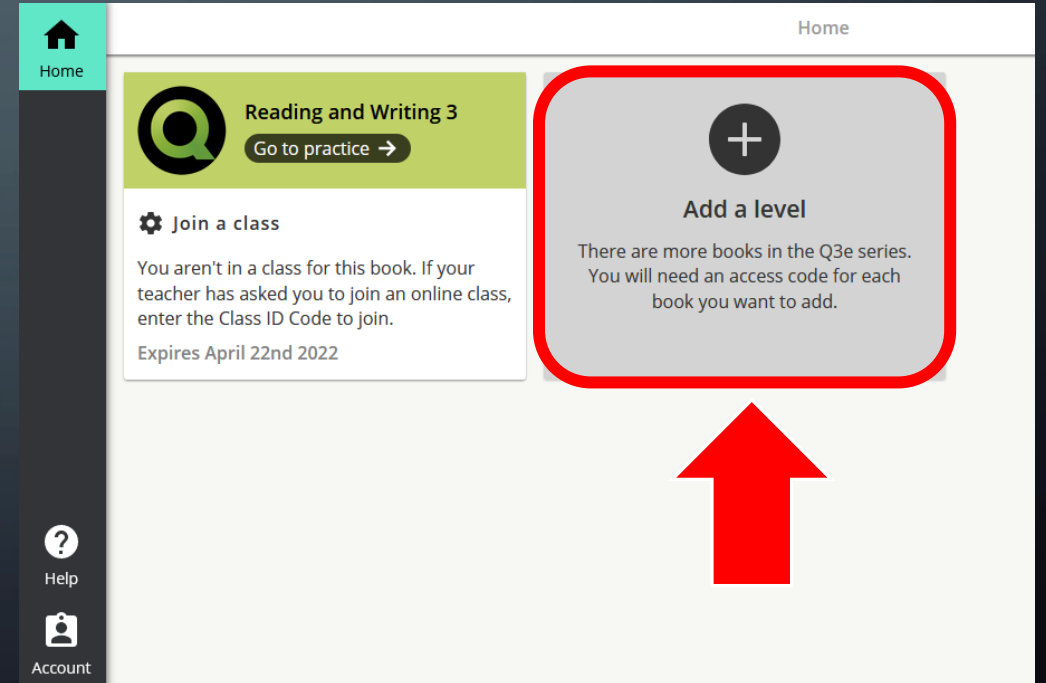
Home

Home

Reading and Writing 3

Go to practice →

Join a class

You aren't in a class for this book. If your teacher has asked you to join an online class, enter the Class ID Code to join.

Expires April 22nd 2022

Add a level

There are more books in the Q3e series. You will need an access code for each book you want to add.

Help

Account